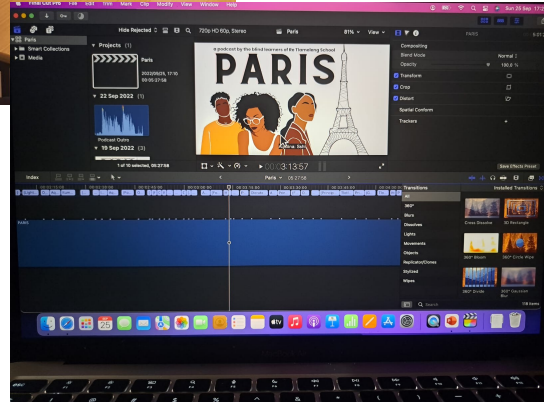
Final Cut Pro File Edit Trim Mark Clip Modify View Window Help

Sun 25 Sep 17:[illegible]

Paris

Smart Collections

Media

Hide Rejected

720p HD 60p, Stereo

Paris

81%

View

Projects (1)

Paris

2022/09/25, 17:10

00:05:27:58

22 Sep 2022 (1)

Podcast Outro

19 Sep 2022 (3)

1 of 10 selected, 00:27:58

a podcast by the blind learners of the Thomaleng School

PARIS

3:13:57

Compositing

Blend Mode

Normal

Opacity

100.0 %

Transform

Crop

Distort

Spatial Conform

Trackers

Save Effects Preset

Index

Paris

05:27:58

Transitions

Installed Transitions

All

360°

Blurs

Dissolves

Lights

Movements

Objects

Replicator/Clones

Stylized

Wipes

Cross Dissolve

3D Rectangle

360° Bloom

360° Circle Wipe

360° Divide

360° Gaussian Blur

Search

106 items

PARIS

25

tv